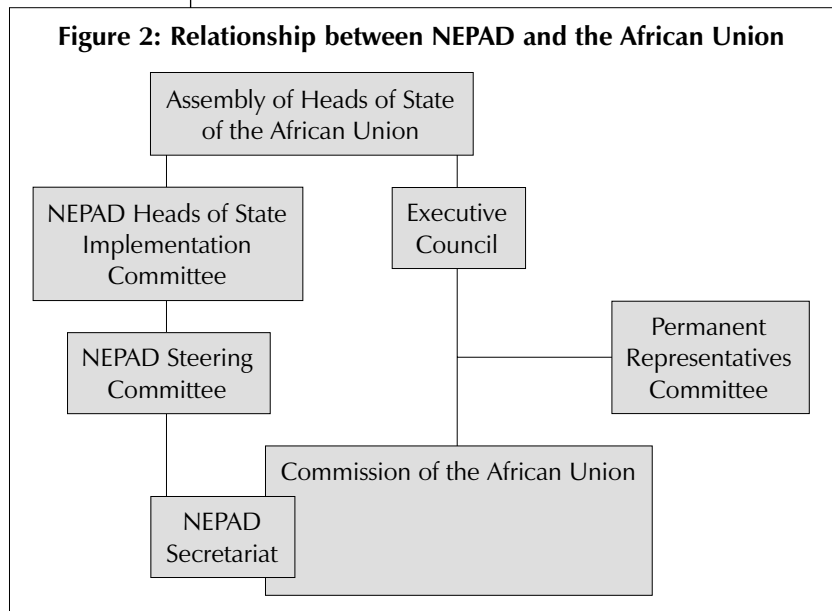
Figure 2: Relationship between NEPAD and the African Union

Assembly of Heads of State of the African Union

NEPAD Heads of State Implementation Committee

Executive Council

Permanent Representatives Committee

NEPAD Steering Committee

Commission of the African Union

NEPAD Secretariat